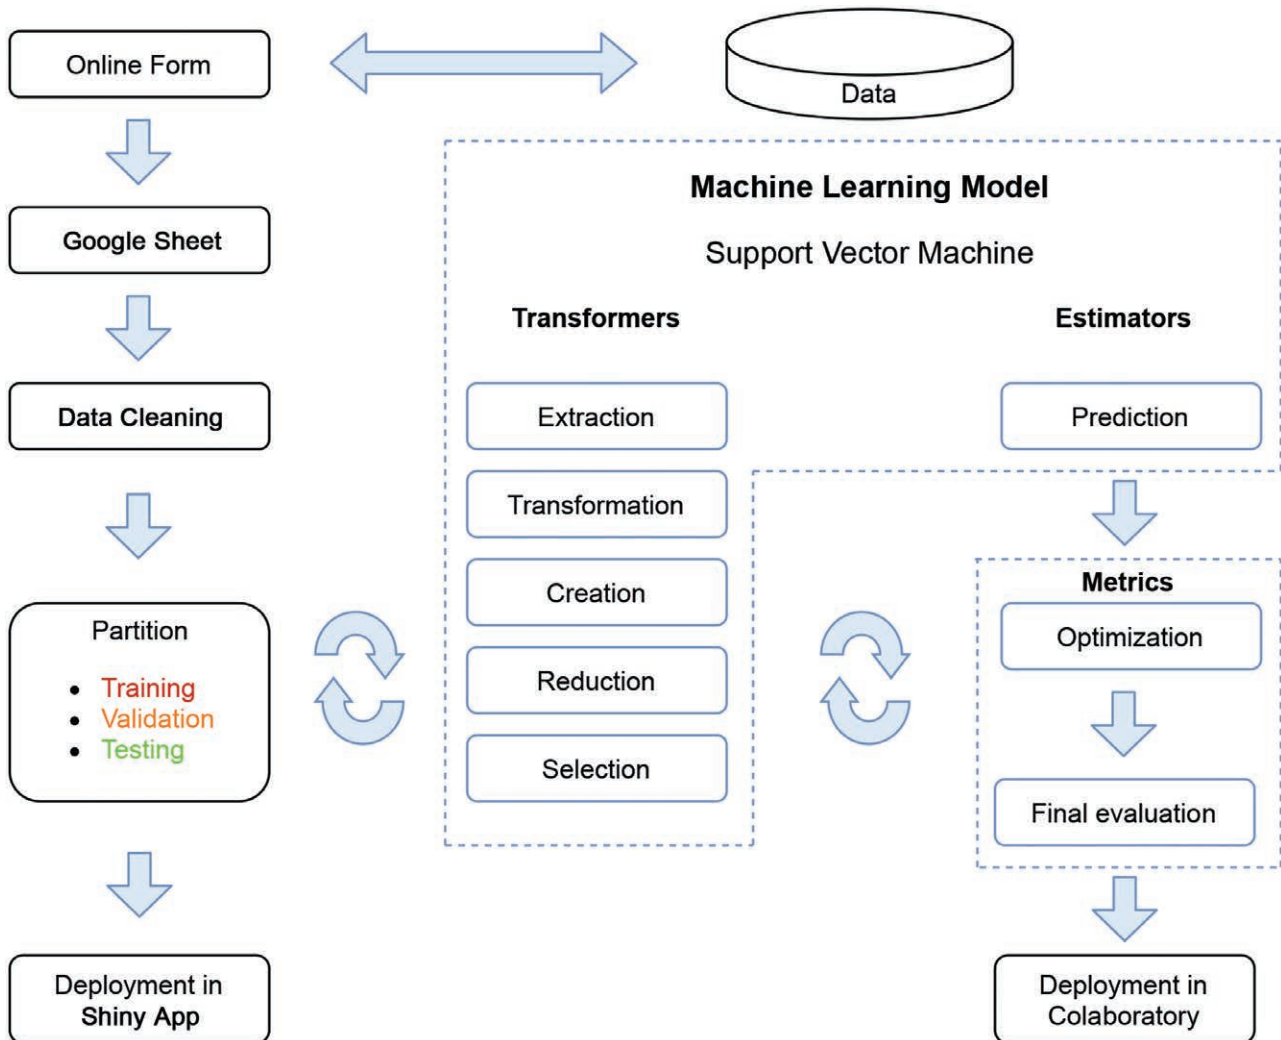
Online Form

Data

Google Sheet

Data Cleaning

Partition

- Training
- Validation
- Testing

Deployment in Shiny App

Machine Learning Model

Support Vector Machine

Transformers

Extraction

Transformation

Creation

Reduction

Selection

Estimators

Prediction

Metrics

Optimization

Final evaluation

Deployment in Colaboratory